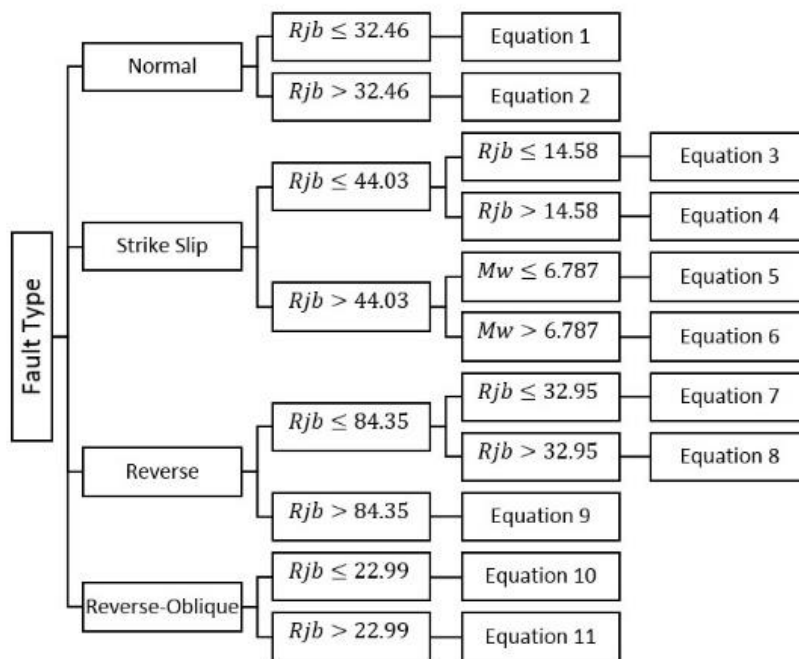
Fault Type

Normal

$Rjb \leq 32.46$

Equation 1

$Rjb > 32.46$

Equation 2

Strike Slip

$Rjb \leq 44.03$

$Rjb \leq 14.58$

Equation 3

$Rjb > 14.58$

Equation 4

$Rjb > 44.03$

$Mw \leq 6.787$

Equation 5

$Mw > 6.787$

Equation 6

Reverse

$Rjb \leq 84.35$

$Rjb \leq 32.95$

Equation 7

$Rjb > 32.95$

Equation 8

$Rjb > 84.35$

Equation 9

Reverse-Oblique

$Rjb \leq 22.99$

Equation 10

$Rjb > 22.99$

Equation 11